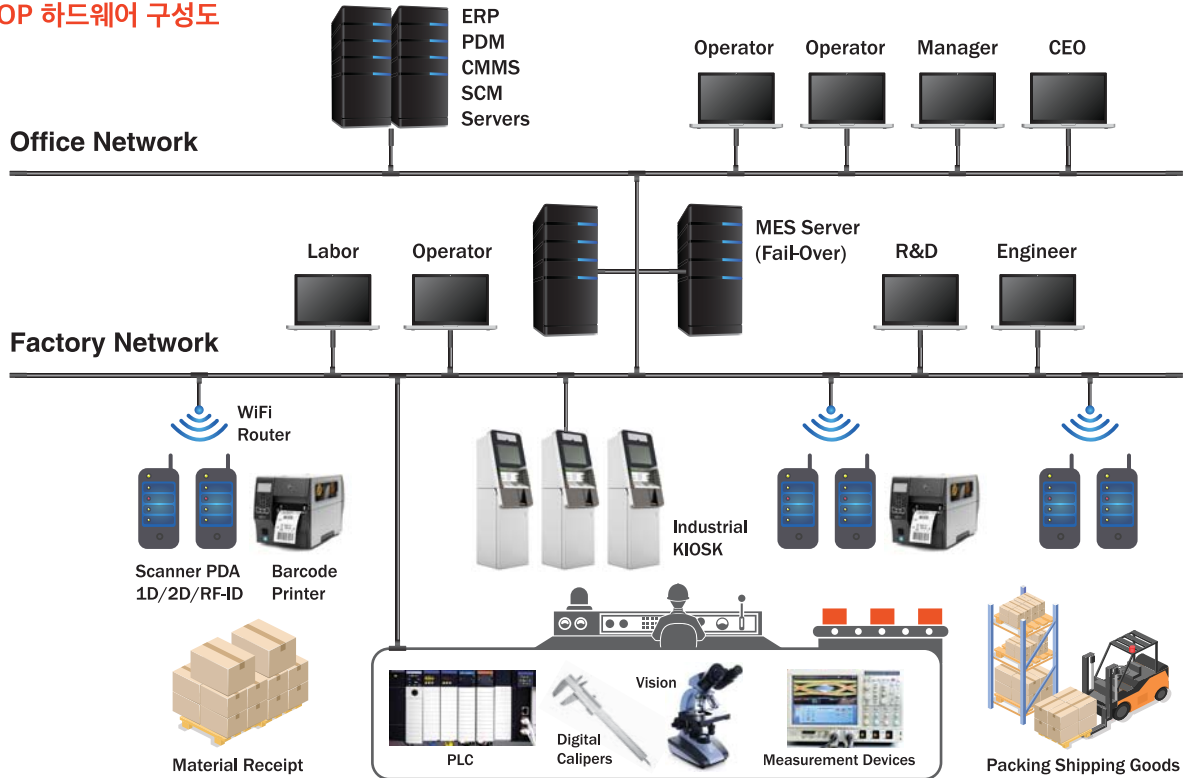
OP 하드웨어 구성도

ERP
PDM
CMMS
SCM
Servers

Operator Operator Manager CEO

Office Network

MES Server
(Fail-Over)

Labor Operator R&D Engineer

Factory Network

WiFi
Router

Scanner PDA
1D/2D/RF-ID

Barcode
Printer

Industrial
KIOSK

Material Receipt

PLC

Digital
Calipers

Vision

Measurement Devices

Packing Shipping Goods